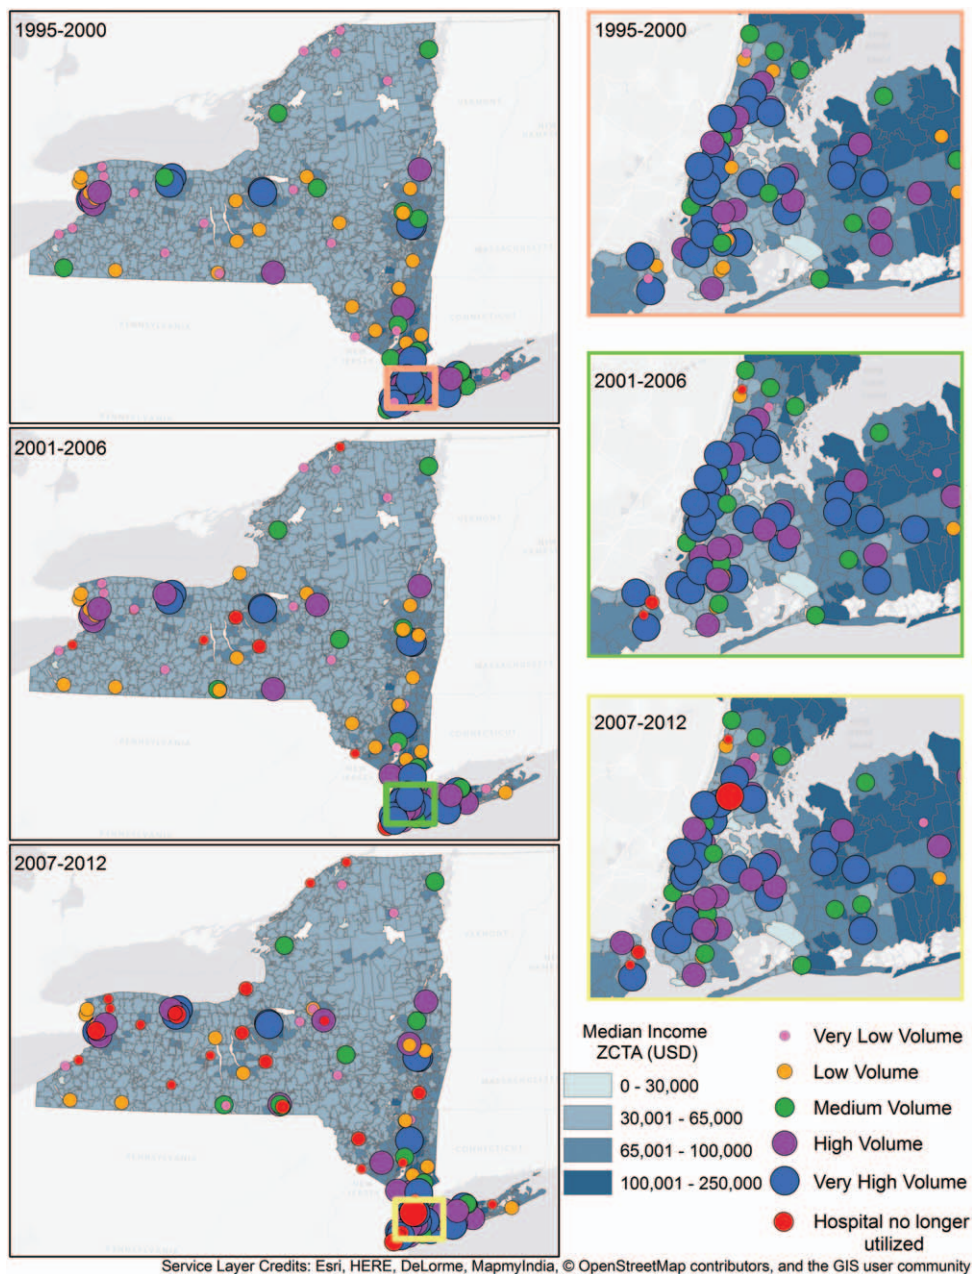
1995-2000

2001-2006

2007-2012

1995-2000

2001-2006

2007-2012

Median Income ZCTA (USD)
0 - 30,000
30,001 - 65,000
65,001 - 100,000
100,001 - 250,000

Very Low Volume
Low Volume
Medium Volume
High Volume
Very High Volume
Hospital no longer utilized

Service Layer Credits: Esri, HERE, DeLorme, MapmyIndia, © OpenStreetMap contributors, and the GIS user community